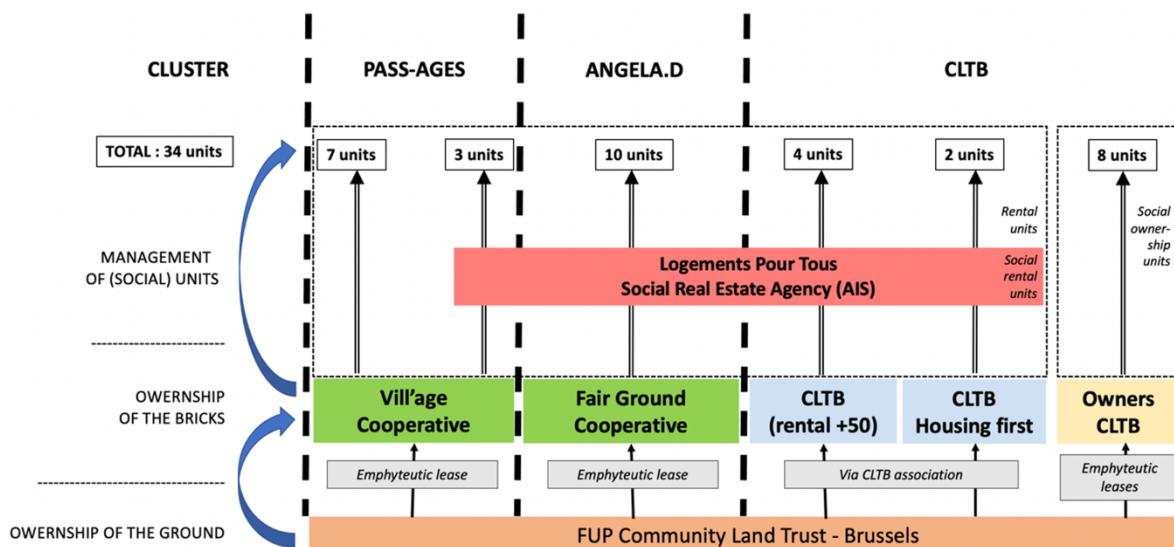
CLUSTER

PASS-AGES

ANGELA.D

CLTB

TOTAL : 34 units

7 units

3 units

10 units

4 units

2 units

8 units

Rental units

Social ownership units

MANAGEMENT OF (SOCIAL) UNITS

Logements Pour Tous
Social Real Estate Agency (AIS)

Social rental units

OWERNSHIP OF THE BRICKS

Vill'age Cooperative

Fair Ground Cooperative

CLTB (rental +50)

CLTB Housing first

Owners CLTB

Emphyteutic lease

Emphyteutic lease

Via CLTB association

Emphyteutic leases

OWERNSHIP OF THE GROUND

FUP Community Land Trust - Brussels